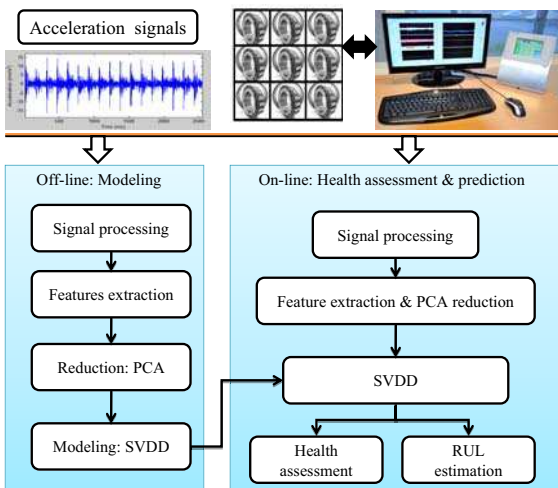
Acceleration signals

Off-line: Modeling

Signal processing

Features extraction

Reduction: PCA

Modeling: SVDD

On-line: Health assessment & prediction

Signal processing

Feature extraction & PCA reduction

SVDD

Health assessment

RUL estimation